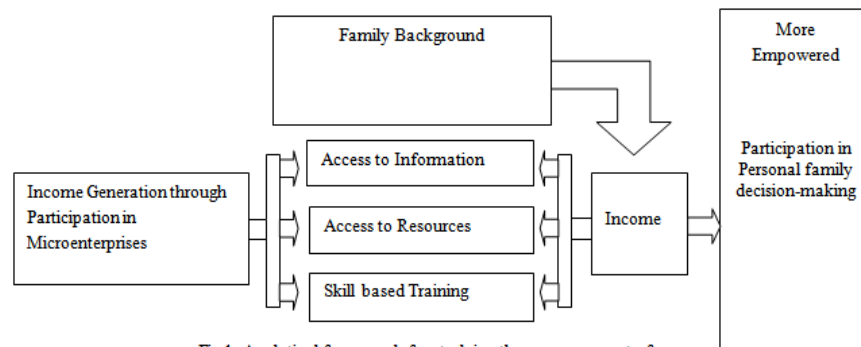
Family Background

More Empowered

Participation in Personal family decision-making

Income Generation through Participation in Microenterprises

Access to Information

Access to Resources

Skill based Training

Income

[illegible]